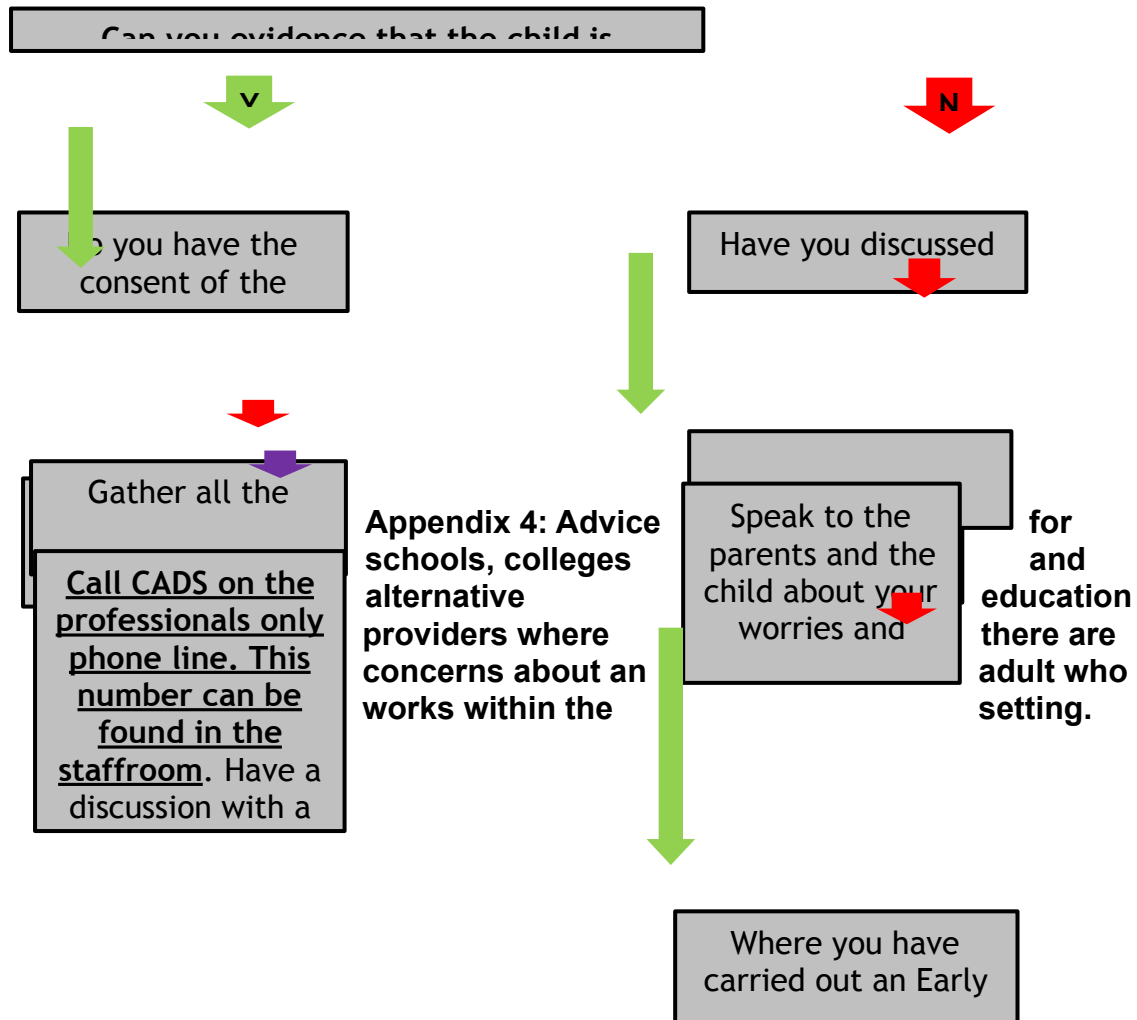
Can you evidence that the child is

Y

N

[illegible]o you have the consent of the

Have you discussed

Gather all the

Call CADS on the professionals only phone line. This number can be found in the staffroom. Have a discussion with a

Appendix 4: Advice for schools, colleges and alternative education providers where there are concerns about an adult who works within the setting.

Speak to the parents and the child about your worries and

Where you have carried out an Early